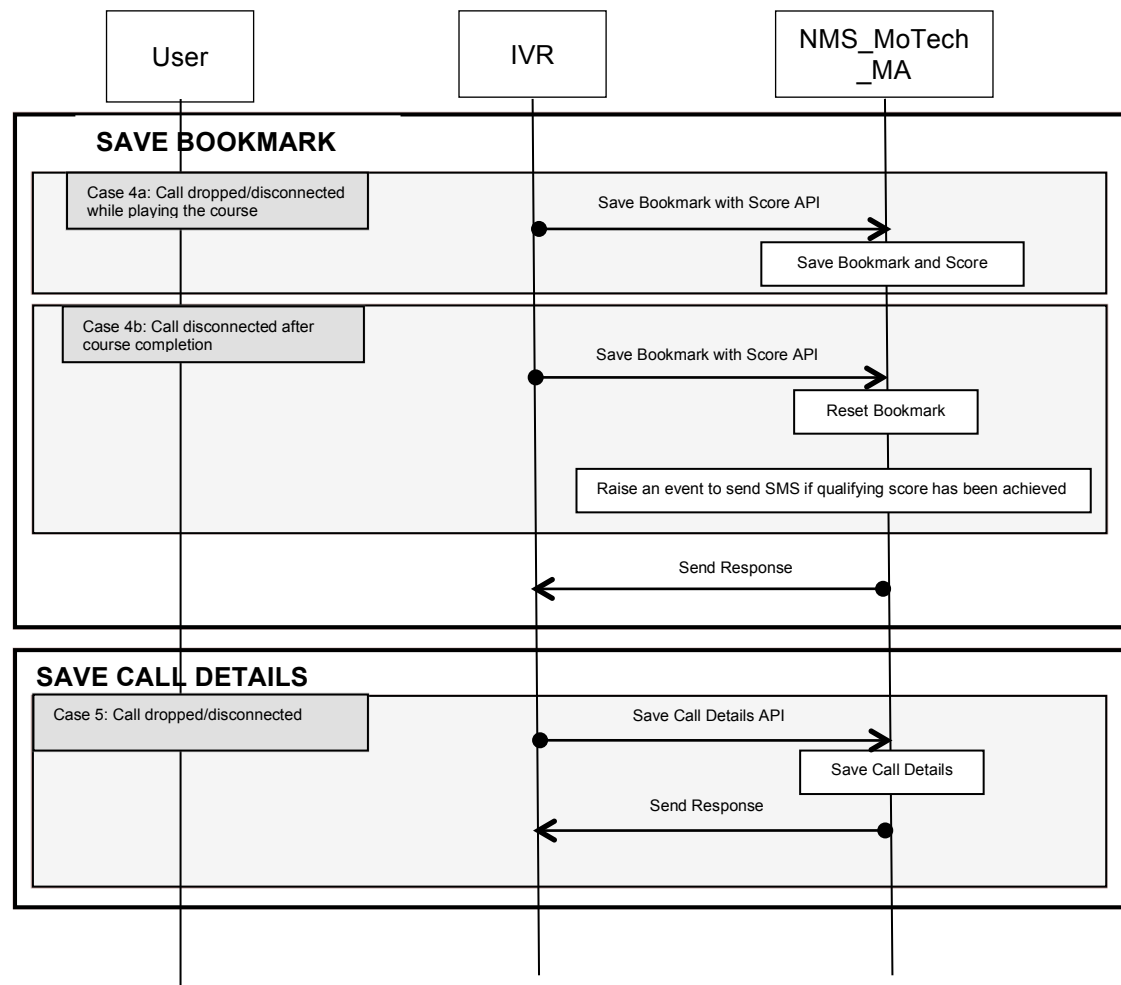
User

IVR

NMS_MoTech_MA

SAVE BOOKMARK

Case 4a: Call dropped/disconnected while playing the course

Save Bookmark with Score API

Save Bookmark and Score

Case 4b: Call disconnected after course completion

Save Bookmark with Score API

Reset Bookmark

Raise an event to send SMS if qualifying score has been achieved

Send Response

SAVE CALL DETAILS

Case 5: Call dropped/disconnected

Save Call Details API

Save Call Details

Send Response